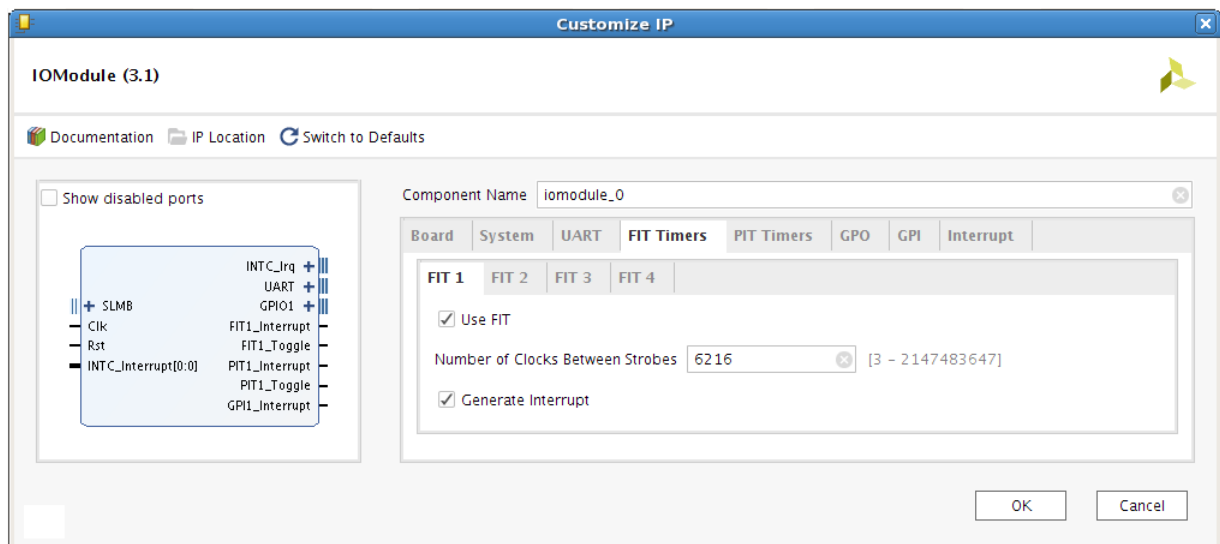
Customize IP

IOModule (3.1)

Documentation IP Location Switch to Defaults

Show disabled ports

INTC_Irq
UART
GPIO1
SLMB
Clk
Rst
INTC_Interrupt[0:0]
FIT1_Interrupt
FIT1_Toggle
PIT1_Interrupt
PIT1_Toggle
GPI1_Interrupt

Component Name iomodule_0

Board System UART FIT Timers PIT Timers GPO GPI Interrupt

FIT 1 FIT 2 FIT 3 FIT 4

Use FIT

Number of Clocks Between Strobes 6216 [3 - 2147483647]

Generate Interrupt

OK Cancel